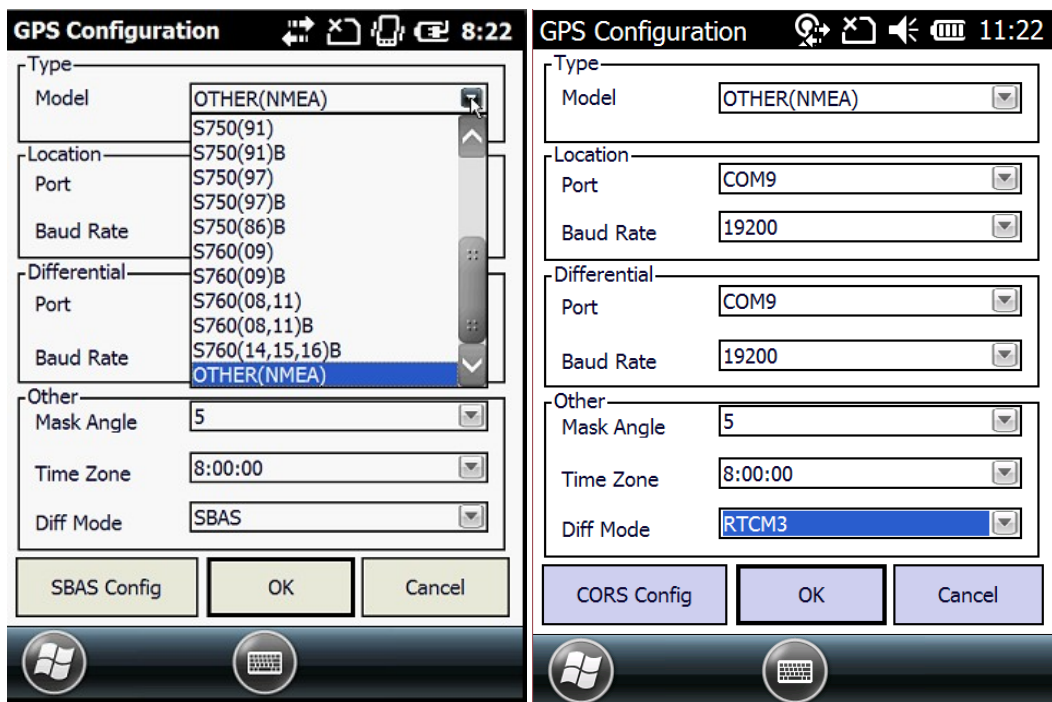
GPS Configuration 8:22

Type
Model OTHER(NMEA)
S750(91)
S750(91)B
S750(97)
S750(97)B
S750(86)B
S760(09)
S760(09)B
S760(08,11)
S760(08,11)B
S760(14,15,16)B
OTHER(NMEA)

Location
Port
Baud Rate

Differential
Port
Baud Rate

Other
Mask Angle 5
Time Zone 8:00:00
Diff Mode SBAS

SBAS Config OK Cancel

GPS Configuration 11:22

Type
Model OTHER(NMEA)

Location
Port COM9
Baud Rate 19200

Differential
Port COM9
Baud Rate 19200

Other
Mask Angle 5
Time Zone 8:00:00
Diff Mode RTCM3

CORS Config OK Cancel